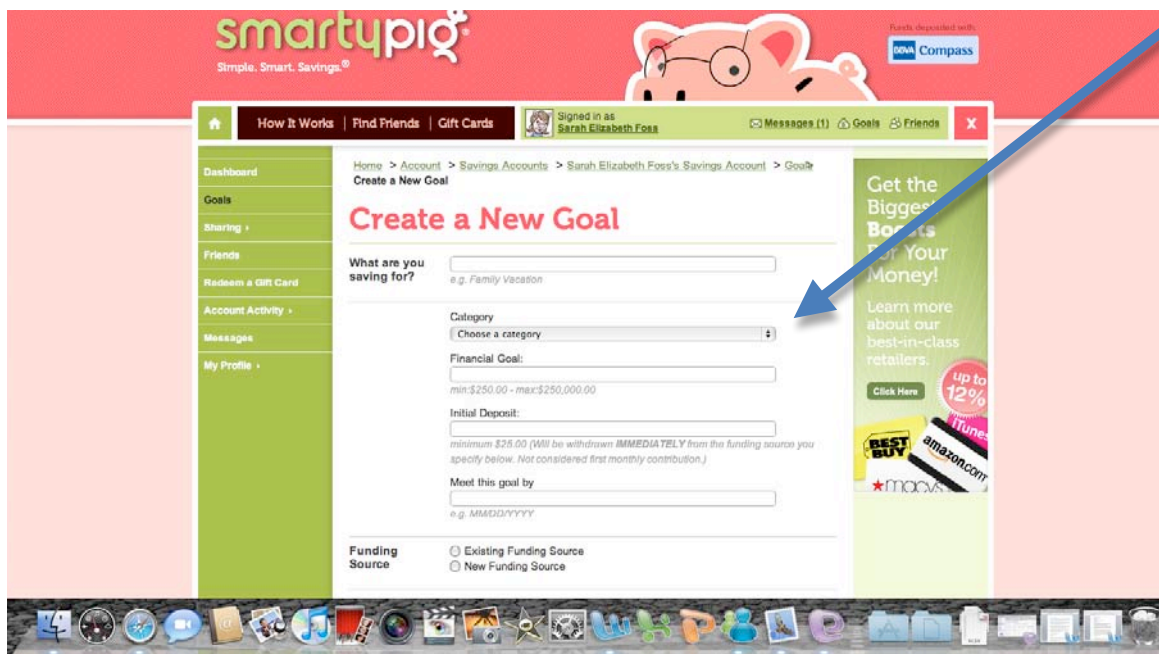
smartypig
Simple. Smart. Savings.®

Funds deposited with:
BBVA Compass

How It Works | Find Friends | Gift Cards
Signed in as
Sarah Elizabeth Foss
Messages (1) Goals Friends
X

Dashboard
Goals
Sharing ›
Friends
Redeem a Gift Card
Account Activity ›
Messages
My Profile ›

Home > Account > Savings Accounts > Sarah Elizabeth Foss's Savings Account > Goals > Create a New Goal

Create a New Goal

What are you saving for?
e.g. Family Vacation

Category
Choose a category

Financial Goal:
min:$250.00 - max:$250,000.00

Initial Deposit:
minimum $25.00 (Will be withdrawn IMMEDIATELY from the funding source you specify below. Not considered first monthly contribution.)

Meet this goal by
e.g. MM/DD/YYYY

Funding Source
Existing Funding Source
New Funding Source

Get the Bigge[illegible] Bo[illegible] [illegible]r Your Money!
Learn more about our best-in-class retailers.
Click Here
up to 12%
BEST BUY
amazon.com
iTunes
★macy's